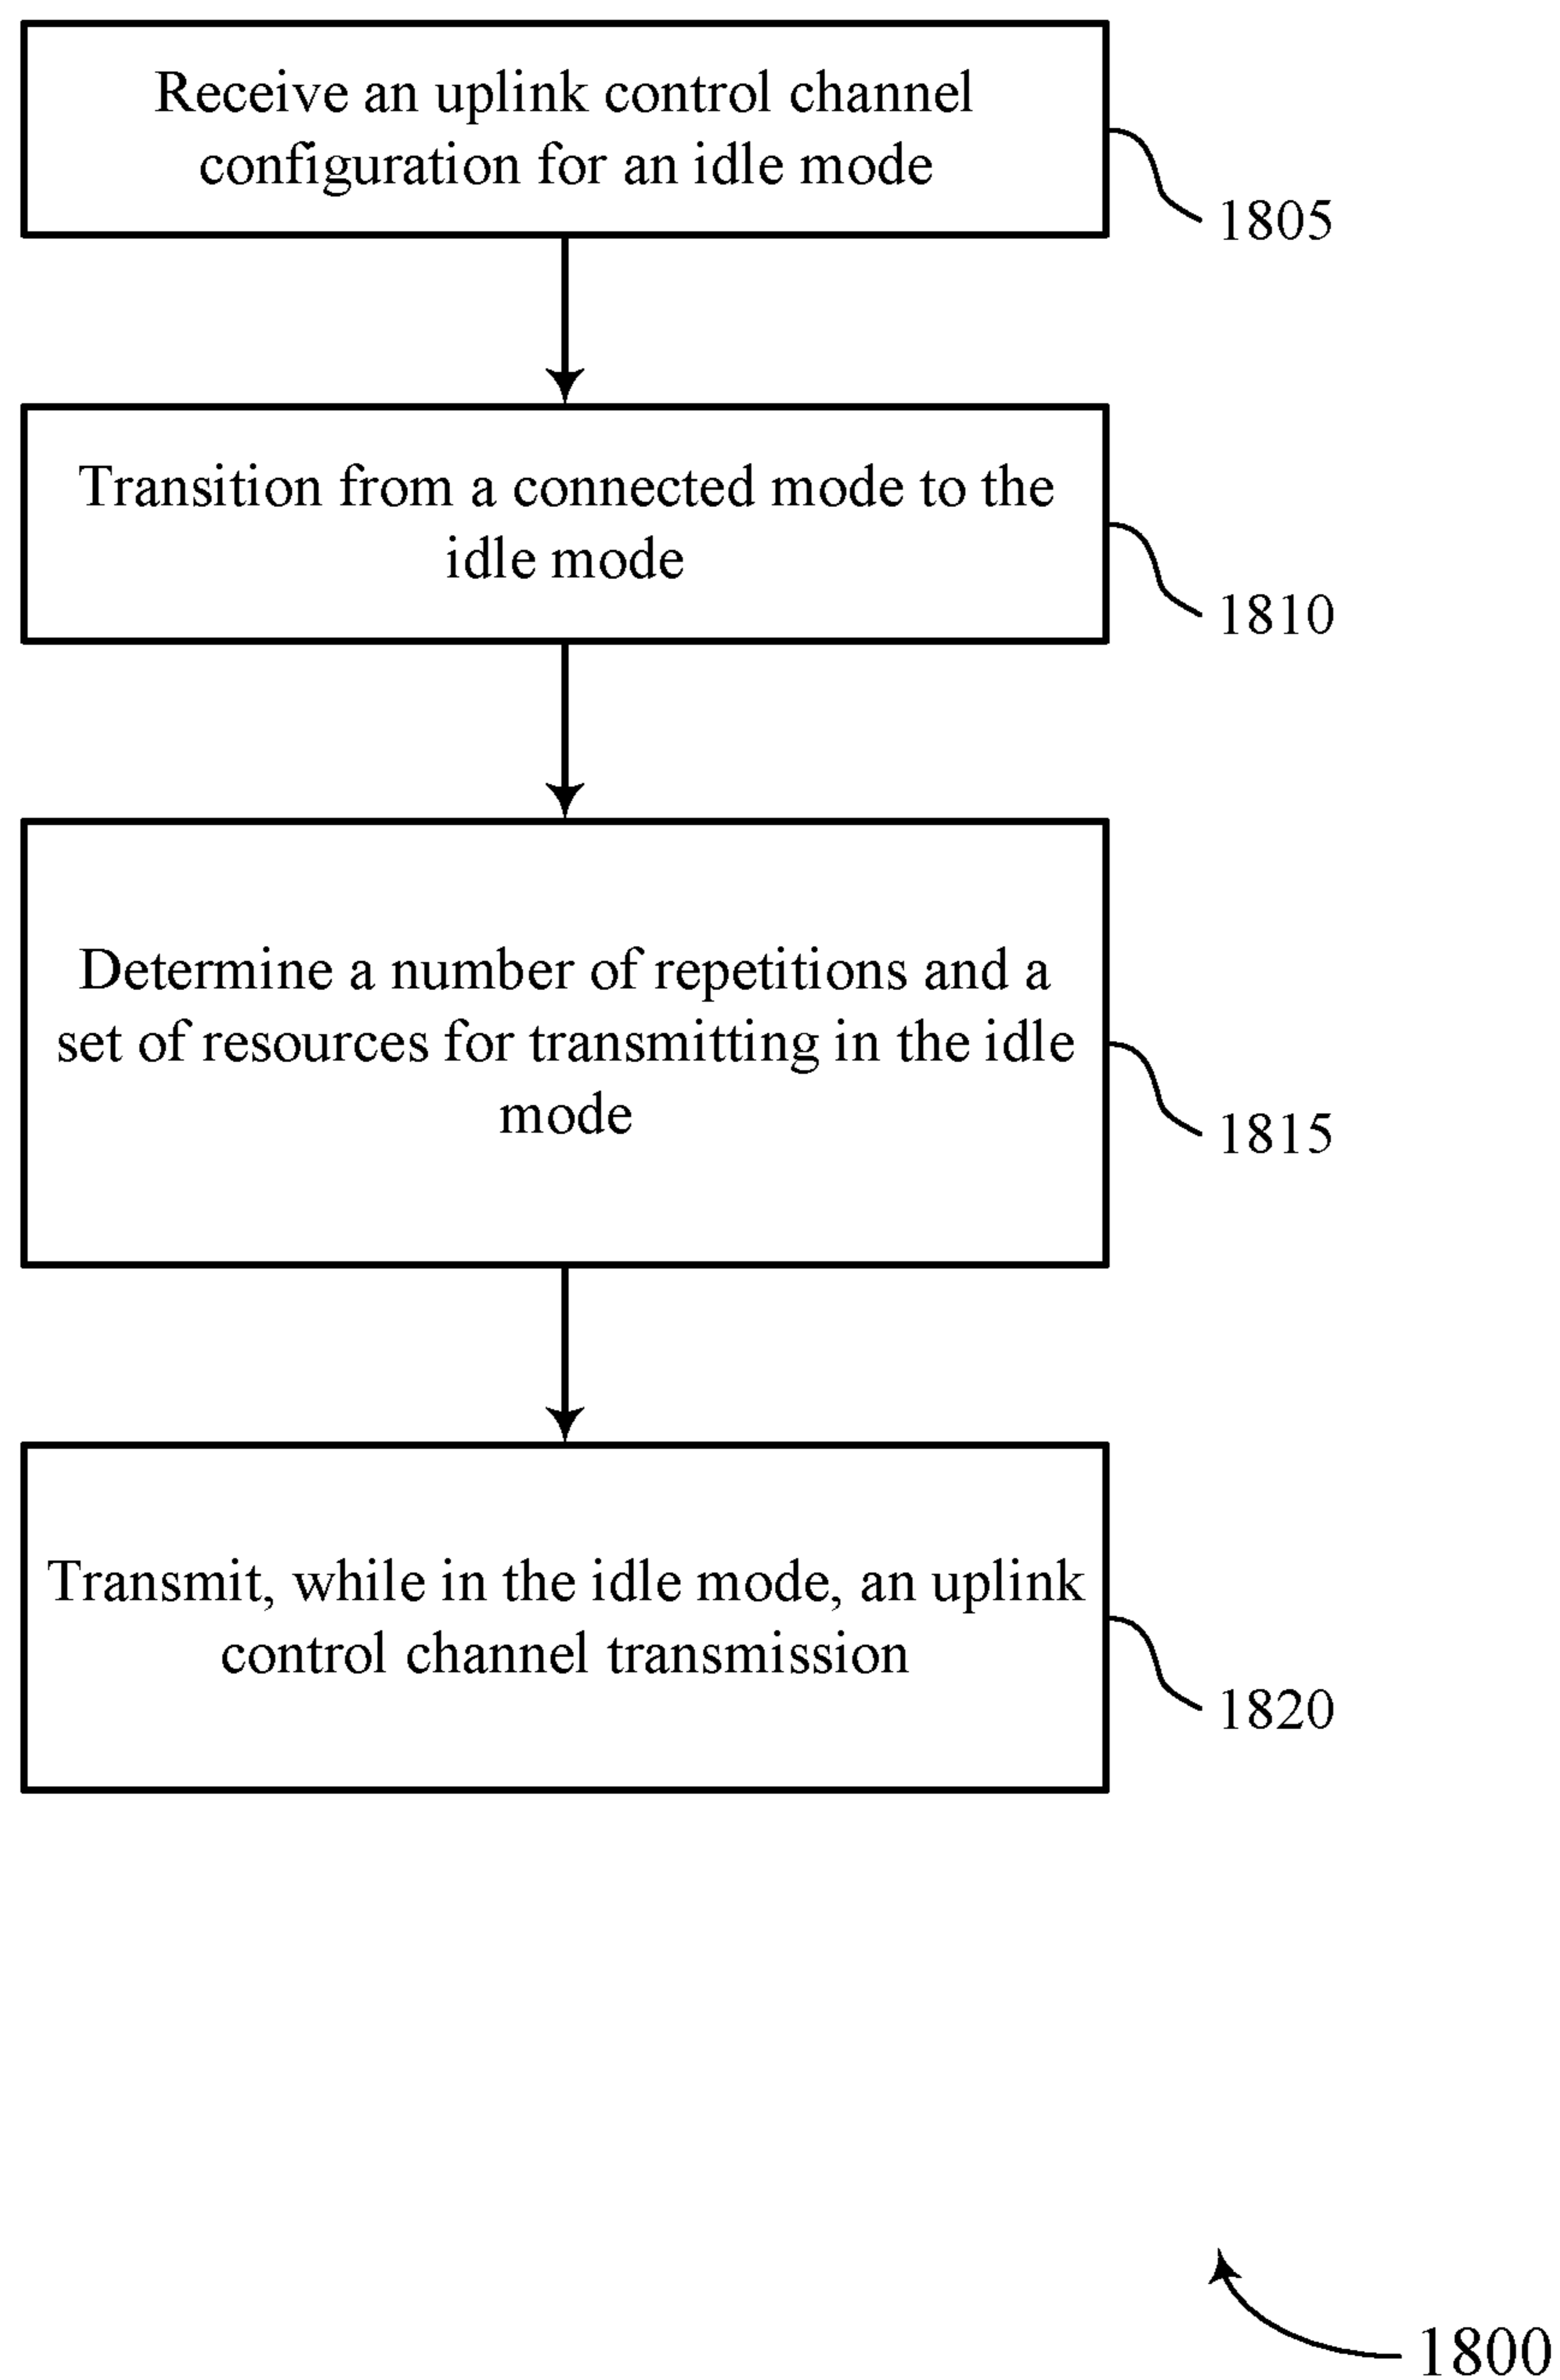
Receive an uplink control channel configuration for an idle mode

1805

Transition from a connected mode to the idle mode

1810

Determine a number of repetitions and a set of resources for transmitting in the idle mode

1815

Transmit, while in the idle mode, an uplink control channel transmission

1820

1800